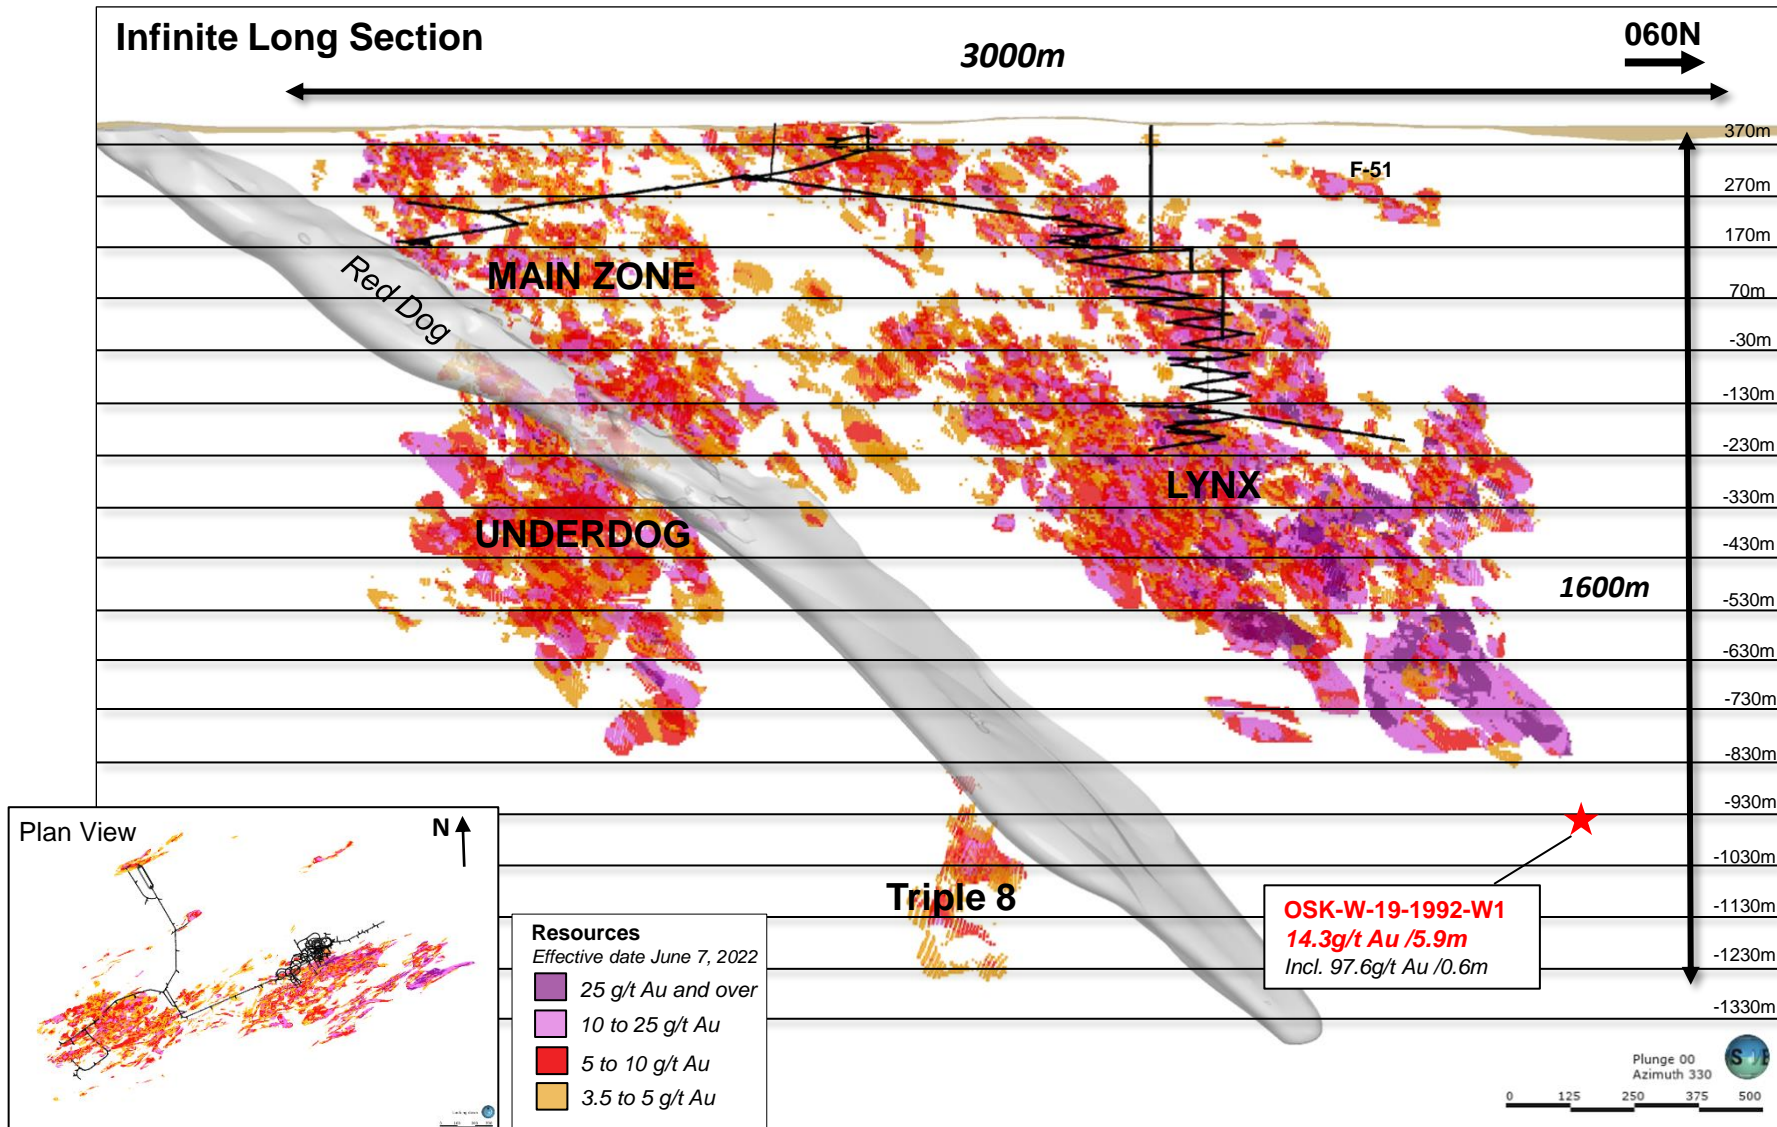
Infinite Long Section

3000m

060N

370m
270m
170m
70m
-30m
-130m
-230m
-330m
-430m
-530m
-630m
-730m
-830m
-930m
-1030m
-1130m
-1230m
-1330m

F-51

MAIN ZONE

Red Dog

LYNX

UNDERDOG

1600m

Plan View

N

Triple 8

OSK-W-19-1992-W1
14.3g/t Au /5.9m
Incl. 97.6g/t Au /0.6m

Resources
Effective date June 7, 2022

| | |
|---|---|
| | 25 g/t Au and over |
| | 10 to 25 g/t Au |
| | 5 to 10 g/t Au |
| | 3.5 to 5 g/t Au |

Plunge 00
Azimuth 330

0 125 250 375 500